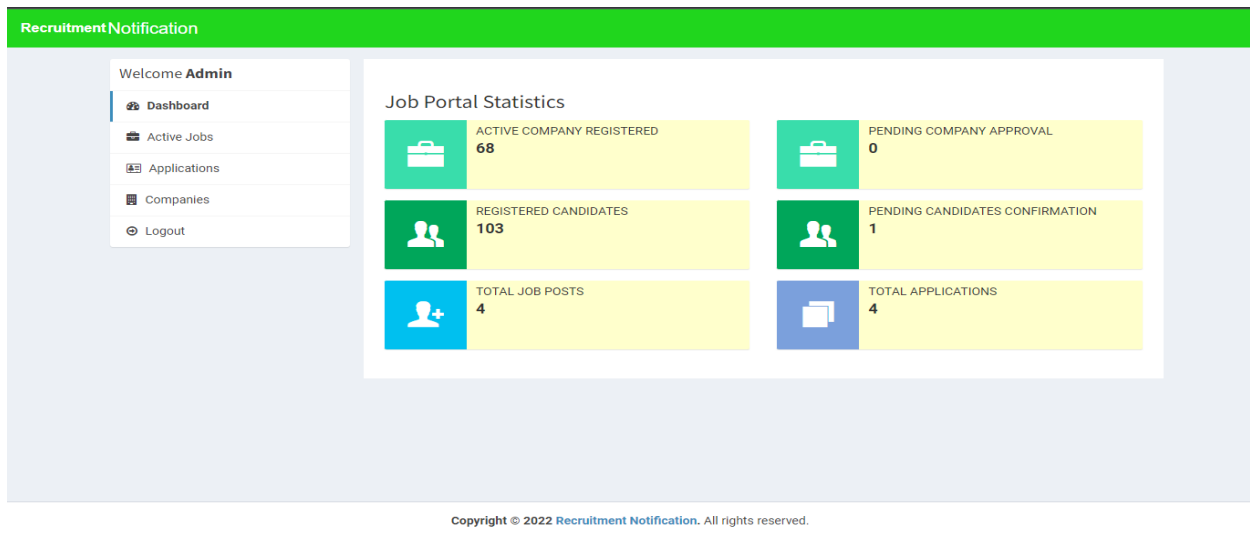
Recruitment Notification

Welcome Admin

Dashboard

Active Jobs

Applications

Companies

Logout

Job Portal Statistics

ACTIVE COMPANY REGISTERED
68

PENDING COMPANY APPROVAL
0

REGISTERED CANDIDATES
103

PENDING CANDIDATES CONFIRMATION
1

TOTAL JOB POSTS
4

TOTAL APPLICATIONS
4

Copyright © 2022 Recruitment Notification. All rights reserved.